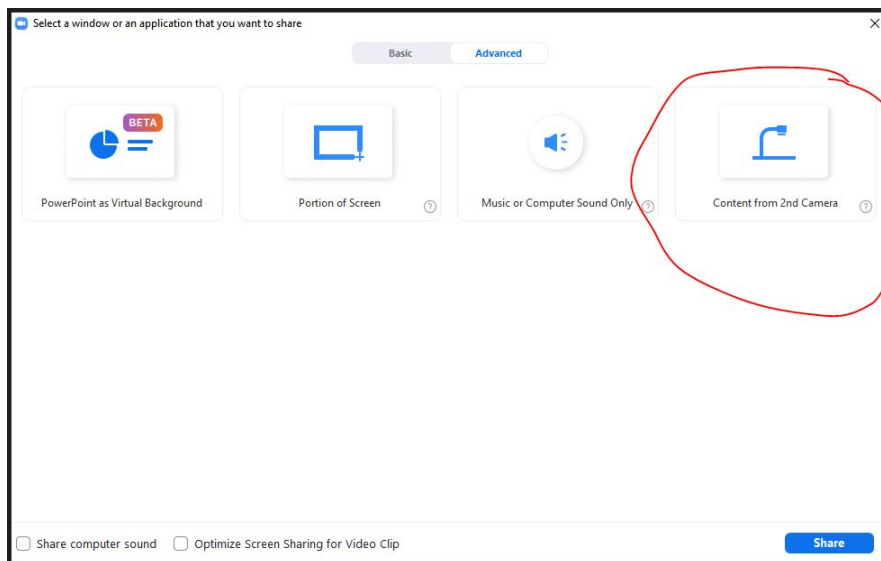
Select a window or an application that you want to share

Basic Advanced

BETA

PowerPoint as Virtual Background

Portion of Screen

Music or Computer Sound Only

Content from 2nd Camera

Share computer sound

Optimize Screen Sharing for Video Clip

Share